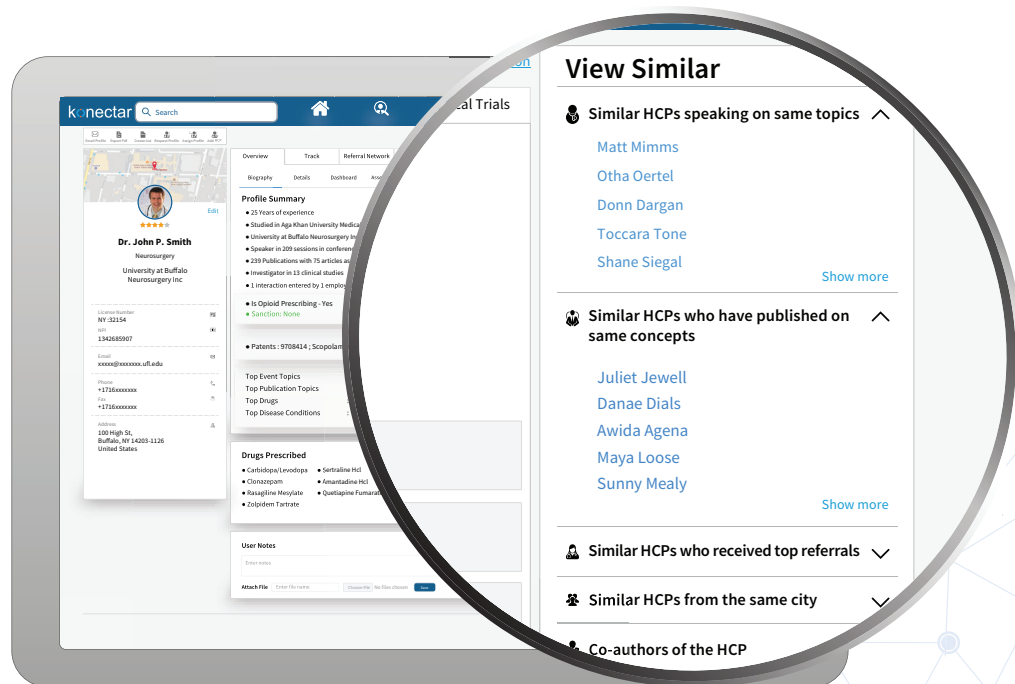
konectar Search

Email Profile Export Pdf Contact List Request Profile Assign Profile Add KTL

Edit

Dr. John P. Smith

Neurosurgery

University at Buffalo Neurosurgery Inc

License Number
NY :32154

NPI
1342685907

Email
xxxxx@xxxxxxx.ufl.edu

Phone
+1716xxxxxxx

Fax
+1716xxxxxxx

Address
100 High St,
Buffalo, NY 14203-1126
United States

Overview | Track | Referral Network

Biography | Details | Dashboard | Ass

Profile Summary

● 25 Years of experience
● Studied in Aga Khan University Medica
● University at Buffalo Neurosurgery In
● Speaker in 209 sessions in conferen
● 239 Publications with 75 articles as
● Investigator in 13 clinical studies
● 1 interaction entered by 1 employ

● Is Opioid Prescribing - Yes
● Sanction: None

● Patents : 9708414 ; Scopolam

Top Event Topics
Top Publication Topics
Top Drugs
Top Disease Conditions

Drugs Prescribed

● Carbidopa/Levodopa
● Clonazepam
● Rasagiline Mesylate
● Zolpidem Tartrate
● Sertraline Hcl
● Amantadine Hcl
● Quetiapine Fumarat

User Notes

Enter notes

Attach File | Enter file name | Choose File | No files chosen | Save

al Trials

View Similar

Similar HCPs speaking on same topics

Matt Mimms
Otha Oertel
Donn Dargan
Toccara Tone
Shane Siegal

Show more

Similar HCPs who have published on same concepts

Juliet Jewell
Danae Dials
Awida Agena
Maya Loose
Sunny Mealy

Show more

Similar HCPs who received top referrals

Similar HCPs from the same city

Co-authors of the HCP